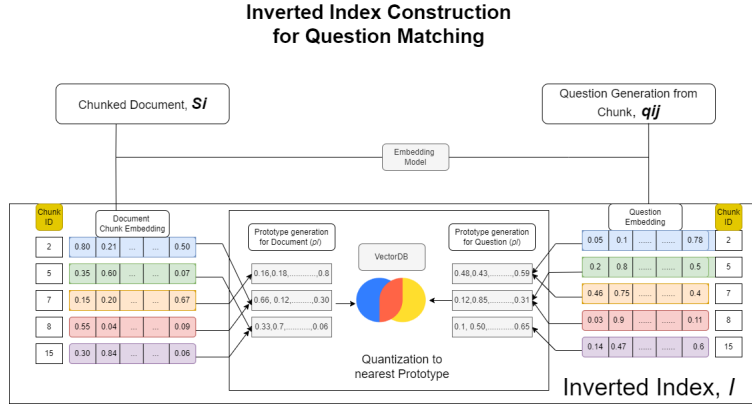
Inverted Index Construction for Question Matching

Chunked Document, *Si*

Question Generation from Chunk, *qij*

Embedding Model

Chunk ID

Document Chunk Embedding

| 2 | 0.80 | 0.21 | ... | ... | 0.50 |
|---|---|---|---|---|---|
| 5 | 0.35 | 0.60 | ... | ... | 0.07 |
| 7 | 0.15 | 0.20 | ... | ... | 0.67 |
| 8 | 0.55 | 0.04 | ... | ... | 0.09 |
| 15 | 0.30 | 0.84 | ... | ... | 0.06 |

Prototype generation for Document (*pl*)

0.16,0.18,...........,0.8

0.66, 0.12,..........,0.30

0.33,0.7,..........,0.06

VectorDB

Prototype generation for Question (*pl*)

0.48,0.43,..........,0.59

0.12,0.85,..........,0.31

0.1, 0.50,..........,0.65

Quantization to nearest Prototype

Question Embedding

Chunk ID

| 0.05 | 0.1 | ...... | ...... | 0.78 | 2 |
|---|---|---|---|---|---|
| 0.2 | 0.8 | ...... | ...... | 0.5 | 5 |
| 0.46 | 0.75 | ...... | ...... | 0.4 | 7 |
| 0.03 | 0.9 | ...... | ...... | 0.11 | 8 |
| 0.14 | 0.47 | ...... | ...... | 0.6 | 15 |

Inverted Index, *I*